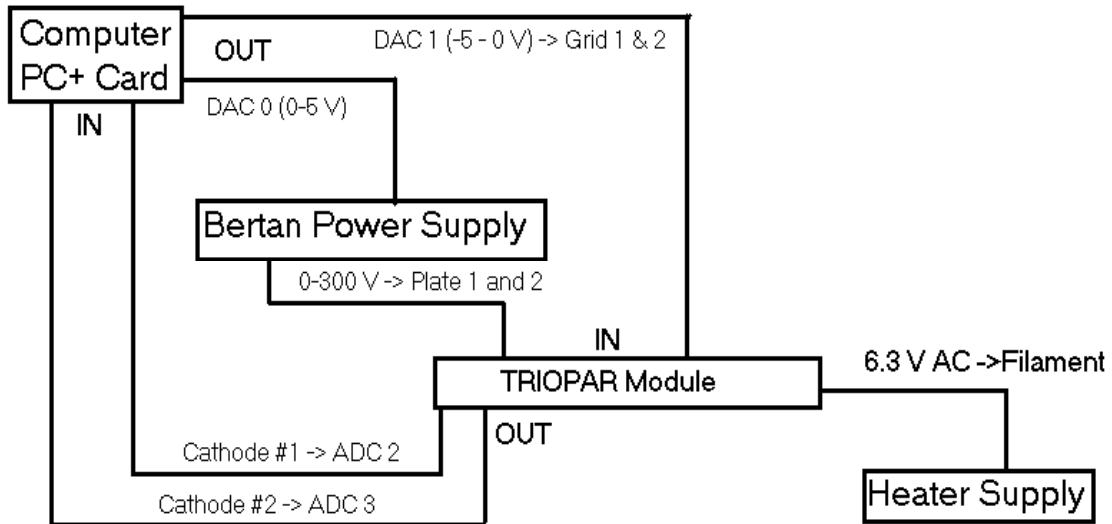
Computer PC+ Card

OUT

DAC 1 (-5 - 0 V) -> Grid 1 & 2

DAC 0 (0-5 V)

IN

Bertan Power Supply

0-300 V -> Plate 1 and 2

IN

TRIOPAR Module

6.3 V AC ->Filament

OUT

Cathode #1 -> ADC 2

Cathode #2 -> ADC 3

Heater Supply